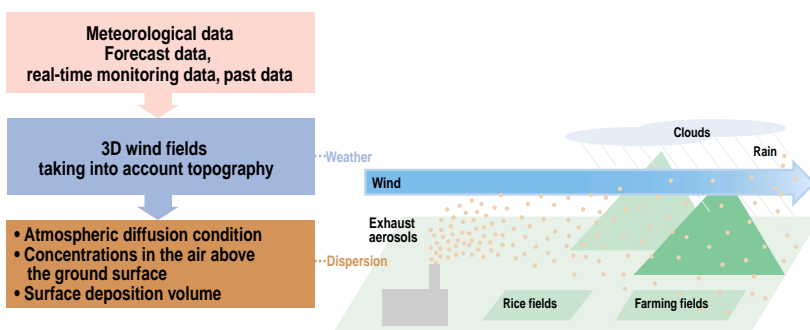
Meteorological data
Forecast data,
real-time monitoring data, past data

3D wind fields
taking into account topography

Weather

• Atmospheric diffusion condition
• Concentrations in the air above the ground surface
• Surface deposition volume

Dispersion

Clouds

Rain

Wind

Exhaust aerosols

Rice fields

Farming fields